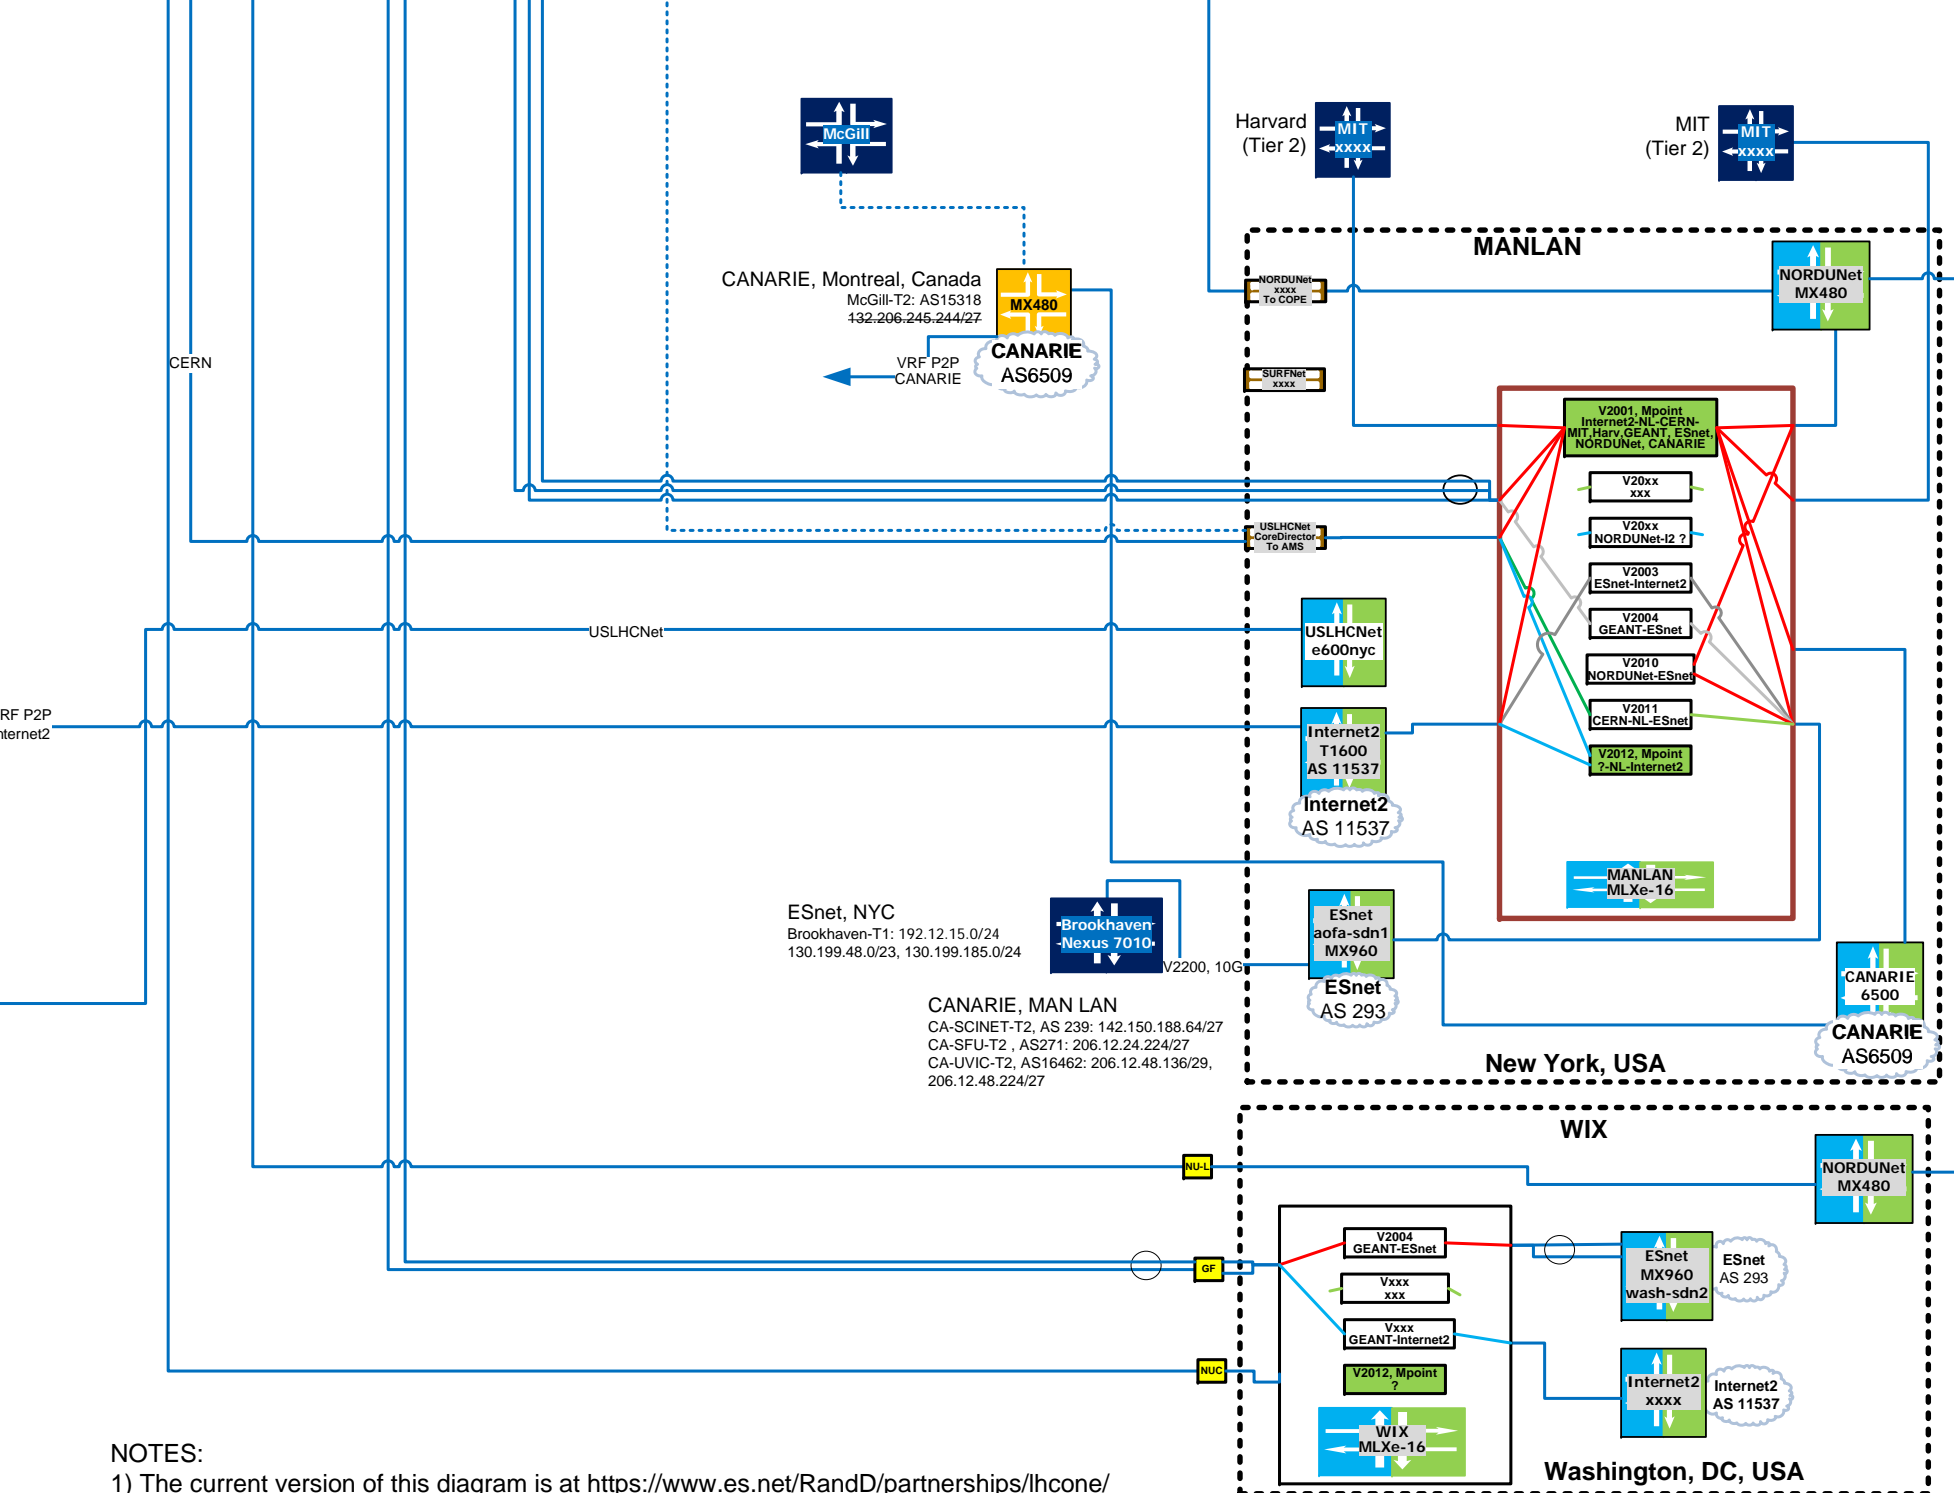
McGill

Harvard
(Tier 2)

MIT
xxxx

MIT
(Tier 2)

MIT
xxxx

MANLAN

CANARIE, Montreal, Canada
McGill-T2: AS15318
132.206.245.244/27

MX480

CANARIE
AS6509

VRF P2P
CANARIE

CERN

NORDUNet
xxxx
To COPE

SURFNet
xxxx

NORDUNet
MX480

V2001, Mpoint
Internet2-NL-CERN-
MIT,Harv,GEANT, ESnet,
NORDUNet, CANARIE

V20xx
xxx

V20xx
NORDUNet-I2 ?

USLHCNet
CoreDirector
To AMS

V2003
ESnet-Internet2

V2004
GEANT-ESnet

V2010
NORDUNet-ESnet

V2011
CERN-NL-ESnet

V2012, Mpoint
?-NL-Internet2

USLHCNet

USLHCNet
e600nyc

RF P2P
nternet2

Internet2
T1600
AS 11537

Internet2
AS 11537

MANLAN
MLXe-16

ESnet, NYC
Brookhaven-T1: 192.12.15.0/24
130.199.48.0/23, 130.199.185.0/24

Brookhaven
Nexus 7010

V2200, 10G

ESnet
aofa-sdn1
MX960

ESnet
AS 293

CANARIE, MAN LAN
CA-SCINET-T2, AS 239: 142.150.188.64/27
CA-SFU-T2 , AS271: 206.12.24.224/27
CA-UVIC-T2, AS16462: 206.12.48.136/29,
206.12.48.224/27

CANARIE
6500

CANARIE
AS6509

New York, USA

WIX

NU-L

NORDUNet
MX480

V2004
GEANT-ESnet

GF

Vxxx
xxx

ESnet
MX960
wash-sdn2

ESnet
AS 293

Vxxx
GEANT-Internet2

NUC

V2012, Mpoint
?

Internet2
xxxx

Internet2
AS 11537

WIX
MLXe-16

NOTES:
1) The current version of this diagram is at https://www.es.net/RandD/partnerships/lhcone/

Washington, DC, USA